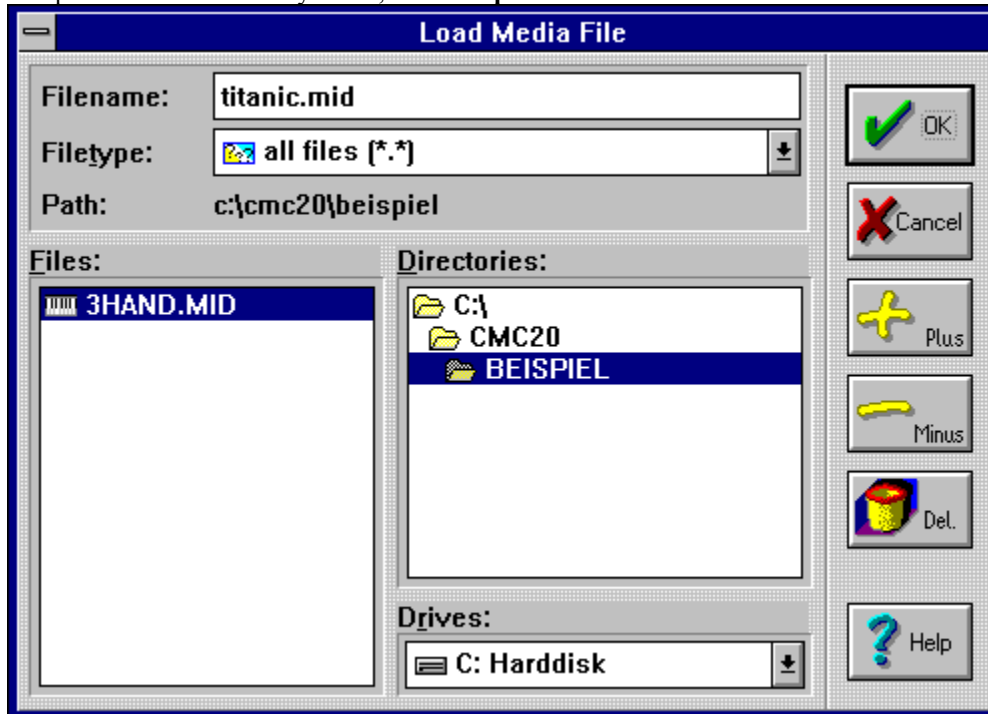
Load Media File

Filename: titanic.mid

Filetype: all files (*.*)

Path: c:\cmc20\beispiel

Files:

3HAND.MID

Directories:

C:\

CMC20

BEISPIEL

Drives:

C: Harddisk

OK

Cancel

Plus

Minus

Del.

Help